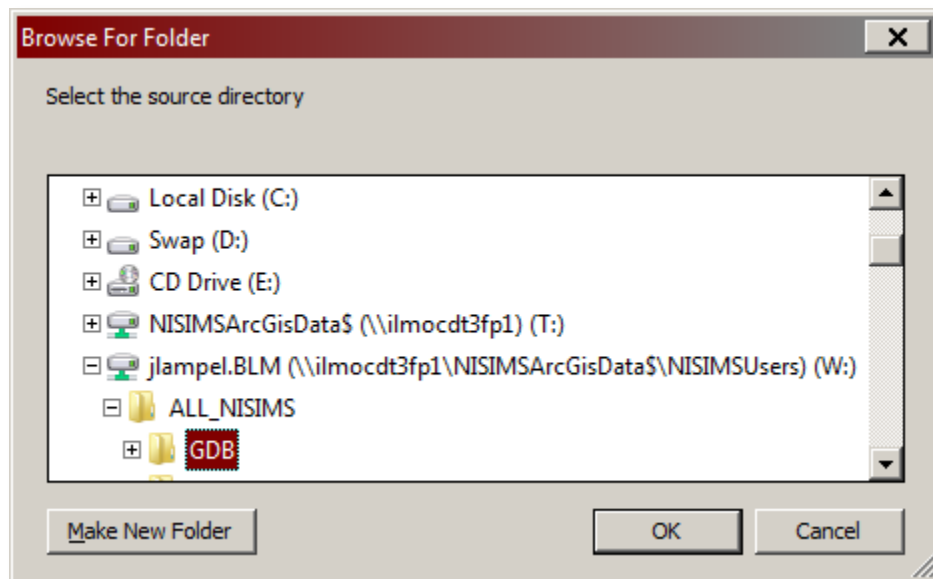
Browse For Folder

Select the source directory

Local Disk (C:)
Swap (D:)
CD Drive (E:)
NISIMSArcGisData$ (\\ilmocdt3fp1) (T:)
jlampel.BLM (\\ilmocdt3fp1\NISIMSArcGisData$\NISIMSUsers) (W:)
ALL_NISIMS
GDB

Make New Folder
OK
Cancel